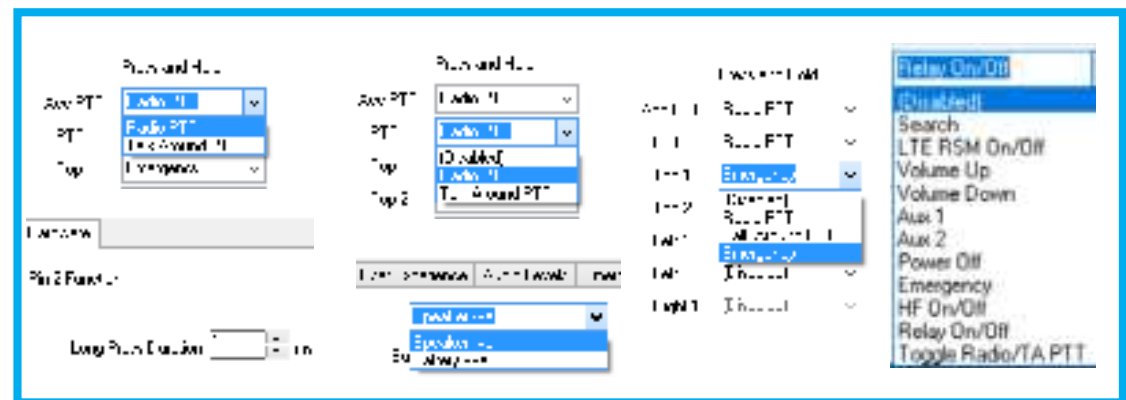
Press and Hold
Acc PTT Radio PTT
PTT Radio PTT
Talk Around PTT
Top Emergency

Hardware

Pin 2 Function

Long Press Duration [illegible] ms

Press and Hold
Acc PTT Radio PTT
PTT Radio PTT
Disabled
Radio PTT
Talk Around PTT
Top
Top 2

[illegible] Accessories Audio Levels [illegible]

Speaker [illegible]
Speaker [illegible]
Always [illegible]

Press and Hold
Acc PTT Radio PTT
PTT Radio PTT
Top 1 Emergency
Top 2 Disabled
Radio PTT
Talk Around PTT
Emergency
Left Disabled
Right 1 Disabled

Relay On/Off
(Disabled)
Search
LTE RSM On/Off
Volume Up
Volume Down
Aux 1
Aux 2
Power Off
Emergency
HF On/Off
Relay On/Off
Toggle Radio/TA PTT